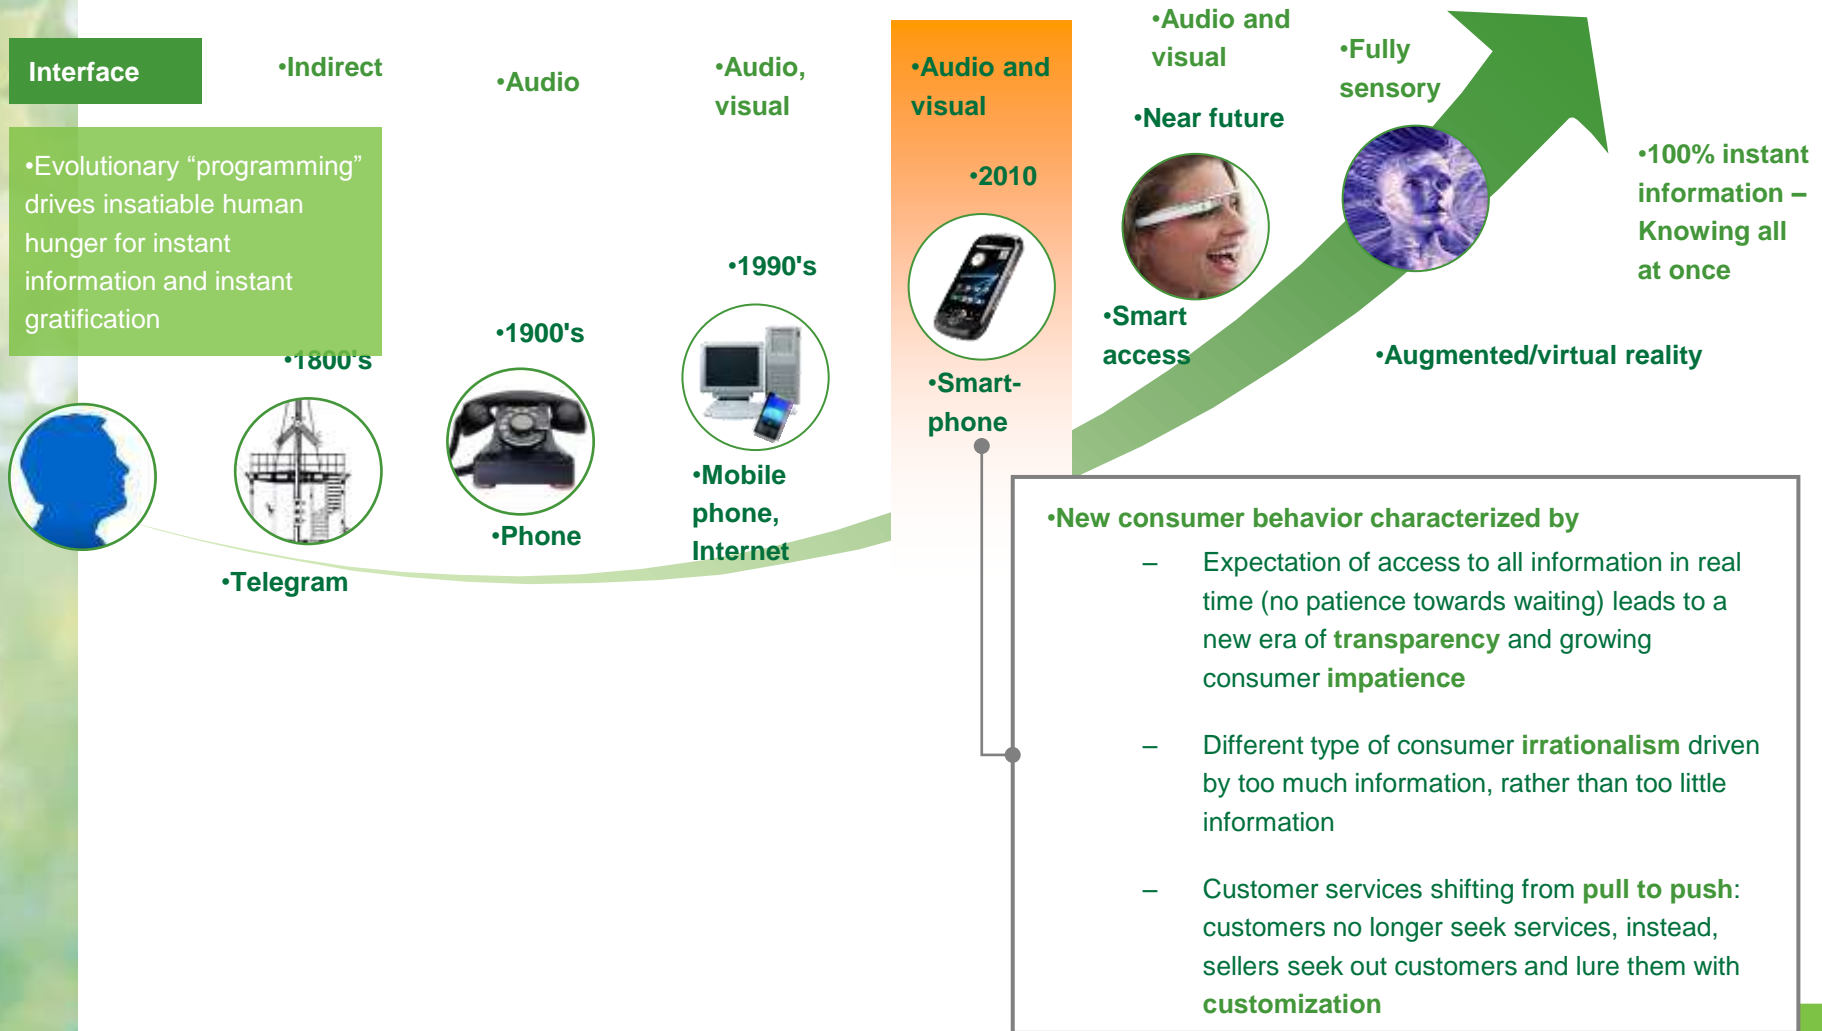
Interface

•Indirect

•Audio

•Audio, visual

•Audio and visual

•Audio and visual

•Fully sensory

•Evolutionary “programming” drives insatiable human hunger for instant information and instant gratification

•1800's

•1900's

•1990's

•2010

•Near future

•100% instant information – Knowing all at once

•Telegram

•Phone

•Mobile phone, Internet

•Smart-phone

•Smart access

•Augmented/virtual reality

•New consumer behavior characterized by

– Expectation of access to all information in real time (no patience towards waiting) leads to a new era of transparency and growing consumer impatience

– Different type of consumer irrationalism driven by too much information, rather than too little information

– Customer services shifting from pull to push: customers no longer seek services, instead, sellers seek out customers and lure them with customization